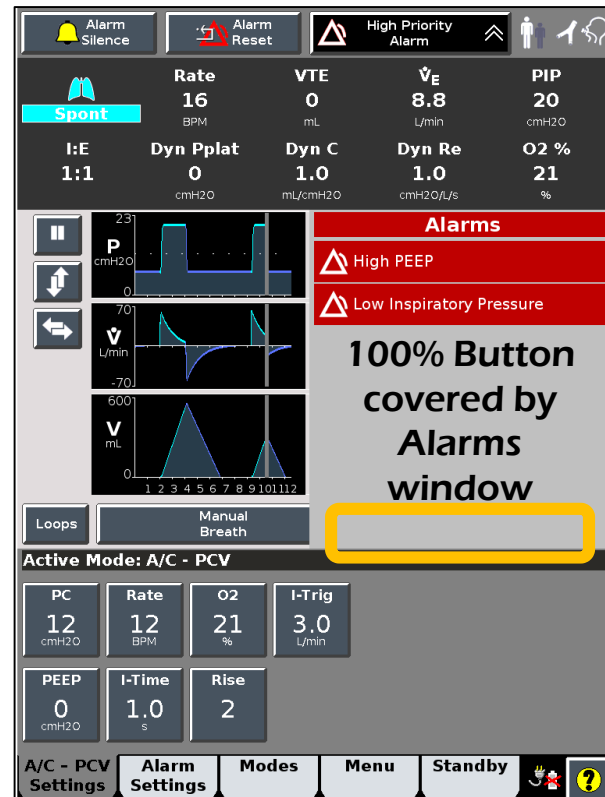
Alarm Silence

Alarm Reset

High Priority Alarm

Spont

| Rate | VTE | $\dot{V}_E$ | PIP |
|---|---|---|---|
| 16 | 0 | 8.8 | 20 |
| BPM | mL | L/min | cmH2O |

| I:E | Dyn Pplat | Dyn C | Dyn Re | O2 % |
|---|---|---|---|---|
| 1:1 | 0 | 1.0 | 1.0 | 21 |
| | cmH2O | mL/cmH2O | cmH2O/L/s | % |

23
P
cmH2O
0
70
$\dot{V}$
L/min
-70
600
V
mL
0
1 2 3 4 5 6 7 8 9 10 11 12

Alarms

High PEEP

Low Inspiratory Pressure

100% Button covered by Alarms window

Loops

Manual Breath

Active Mode: A/C - PCV

| PC | Rate | O2 | I-Trig |
|---|---|---|---|
| 12 | 12 | 21 | 3.0 |
| cmH2O | BPM | % | L/min |

| PEEP | I-Time | Rise |
|---|---|---|
| 0 | 1.0 | 2 |
| cmH2O | s | |

A/C - PCV Settings

Alarm Settings

Modes

Menu

Standby

?